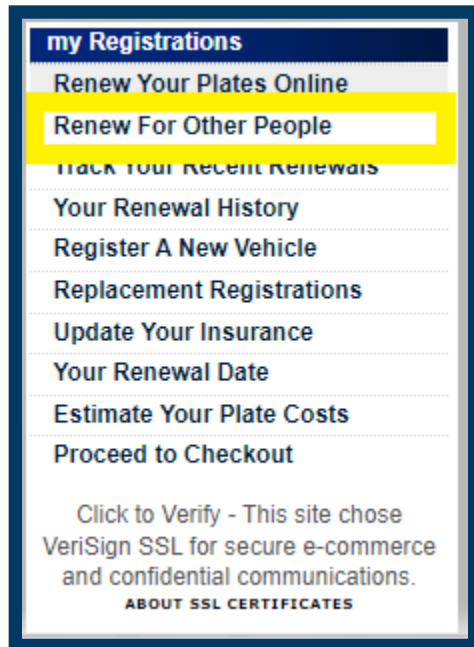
my Registrations

Renew Your Plates Online

Renew For Other People

Track Your Recent Renewals

Your Renewal History

Register A New Vehicle

Replacement Registrations

Update Your Insurance

Your Renewal Date

Estimate Your Plate Costs

Proceed to Checkout

Click to Verify - This site chose VeriSign SSL for secure e-commerce and confidential communications.

ABOUT SSL CERTIFICATES